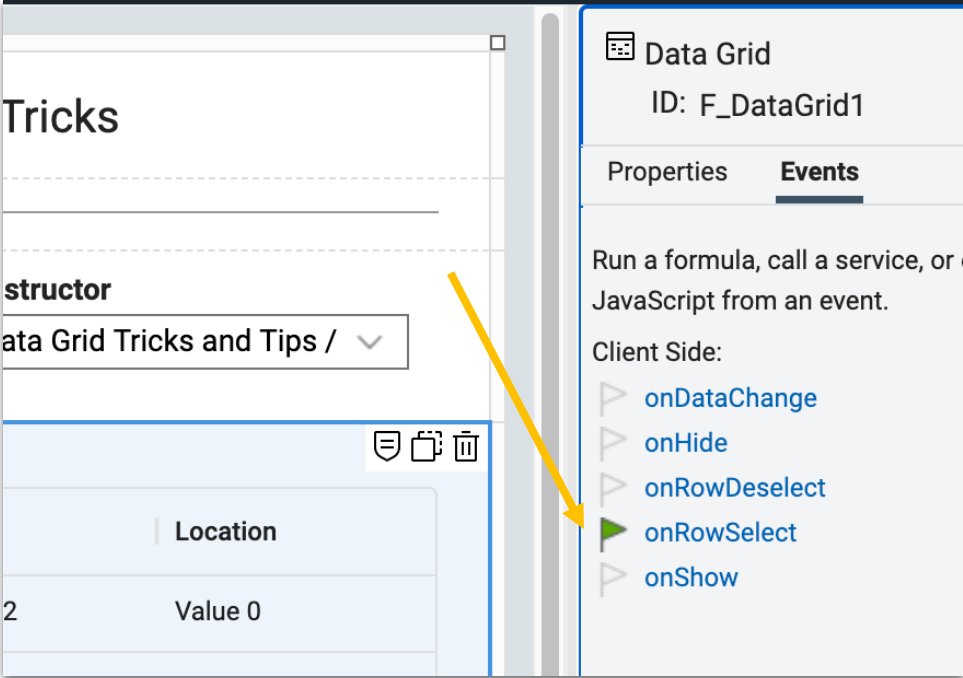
Tricks

structor

ata Grid Tricks and Tips /

Location

2

Value 0

Data Grid

ID: F_DataGrid1

Properties

Events

Run a formula, call a service, or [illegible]

JavaScript from an event.

Client Side:

onDataChange

onHide

onRowDeselect

onRowSelect

onShow